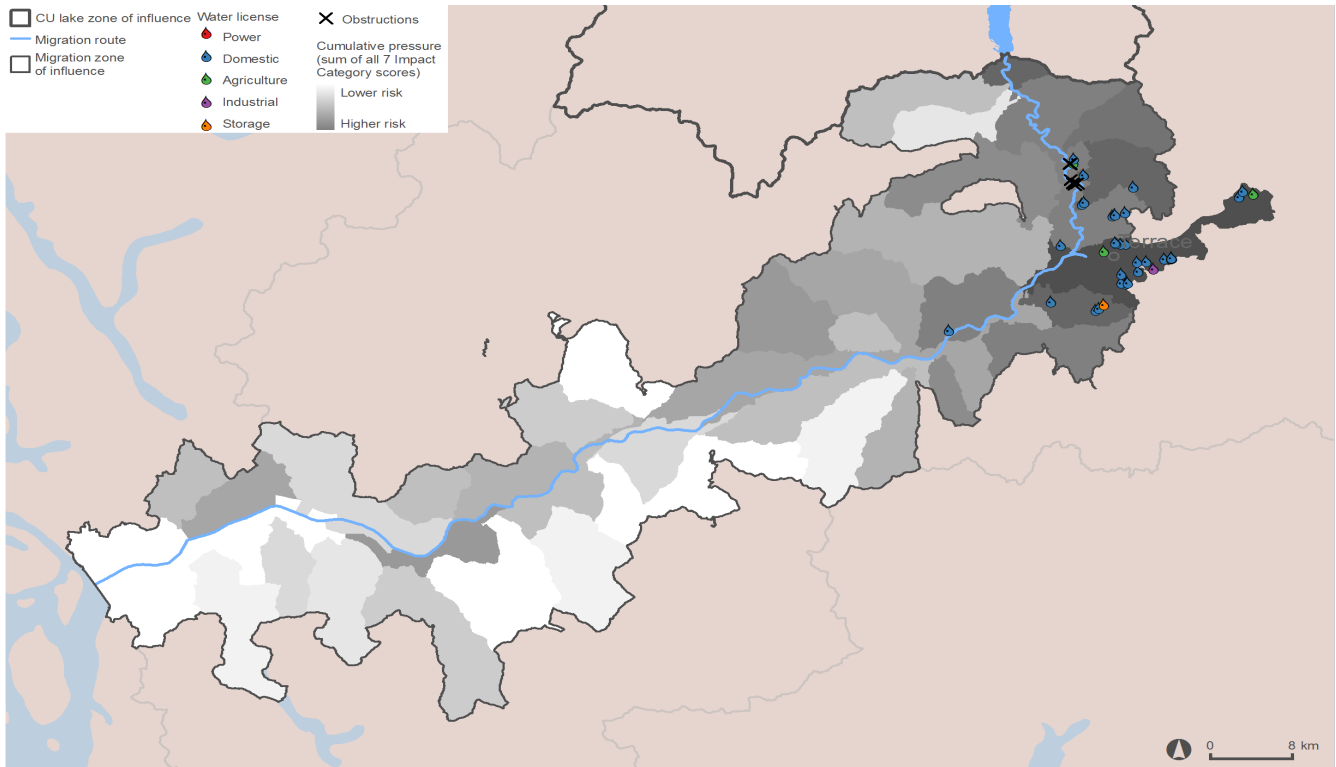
CU lake zone of influence
Migration route
Migration zone of influence

Water license
Power
Domestic
Agriculture
Industrial
Storage

Obstructions

Cumulative pressure (sum of all 7 Impact Category scores)
Lower risk
Higher risk

Terrace

0 8 km